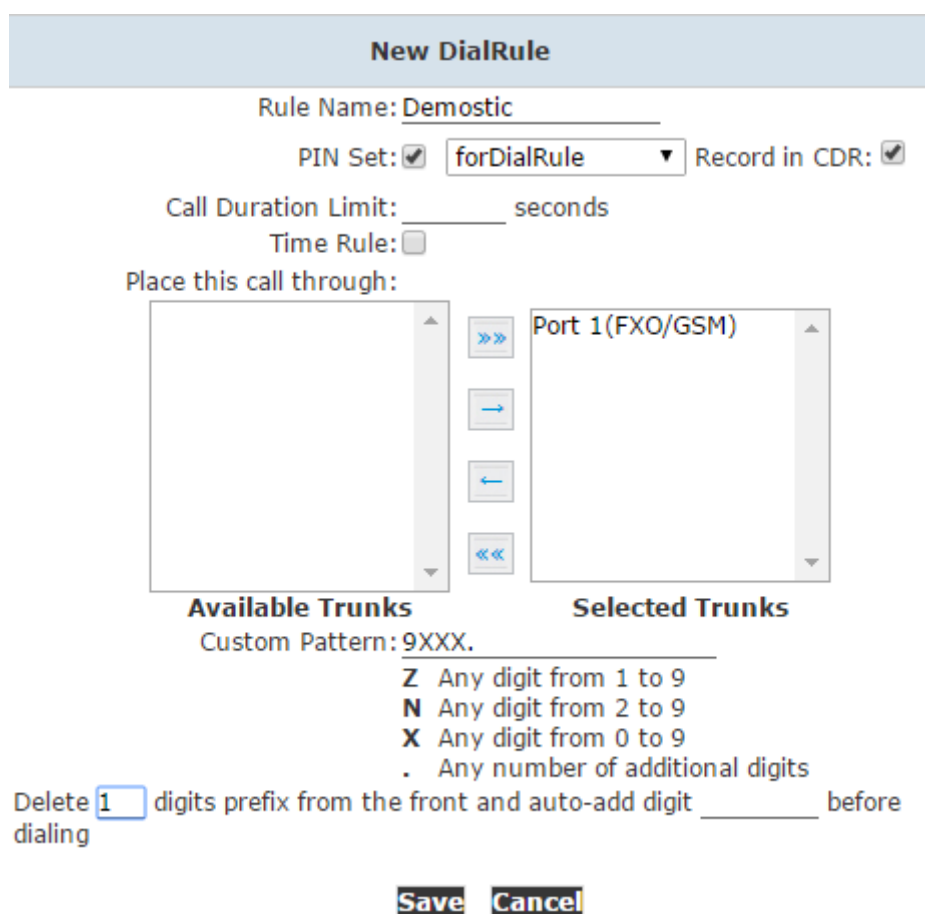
New DialRule

Rule Name: Demostic

PIN Set: forDialRule Record in CDR:

Call Duration Limit: seconds

Time Rule:

Place this call through:

»»

→

←

««

Port 1(FXO/GSM)

Available Trunks

Selected Trunks

Custom Pattern: 9XXX.

**Z** Any digit from 1 to 9
**N** Any digit from 2 to 9
**X** Any digit from 0 to 9
**.** Any number of additional digits

Delete 1 digits prefix from the front and auto-add digit before dialing

Save Cancel